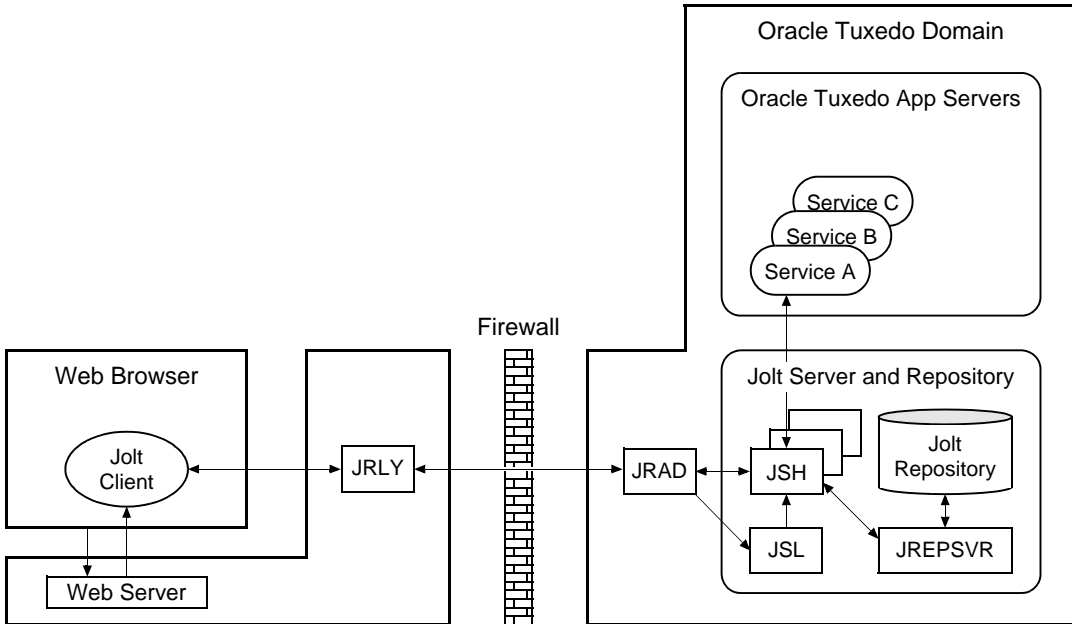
Oracle Tuxedo Domain

Oracle Tuxedo App Servers

Service C
Service B
Service A

Firewall

Web Browser

Jolt Client

JRLY

JRAD

Jolt Server and Repository

JSH

Jolt Repository

JSL

JREPSVR

Web Server